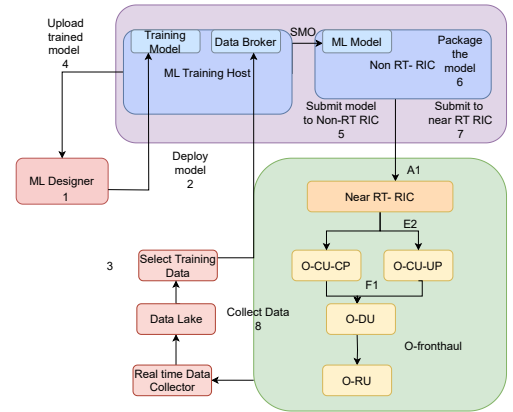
Upload trained model
4

Training Model

Data Broker

SMO

ML Training Host

ML Model

Package the model
6

Non RT- RIC

Submit model to Non-RT RIC
5

Submit to near RT RIC
7

ML Designer
1

Deploy model
2

A1

Near RT- RIC

E2

3

Select Training Data

O-CU-CP

O-CU-UP

F1

Data Lake

Collect Data
8

O-DU

O-fronthaul

Real time Data Collector

O-RU